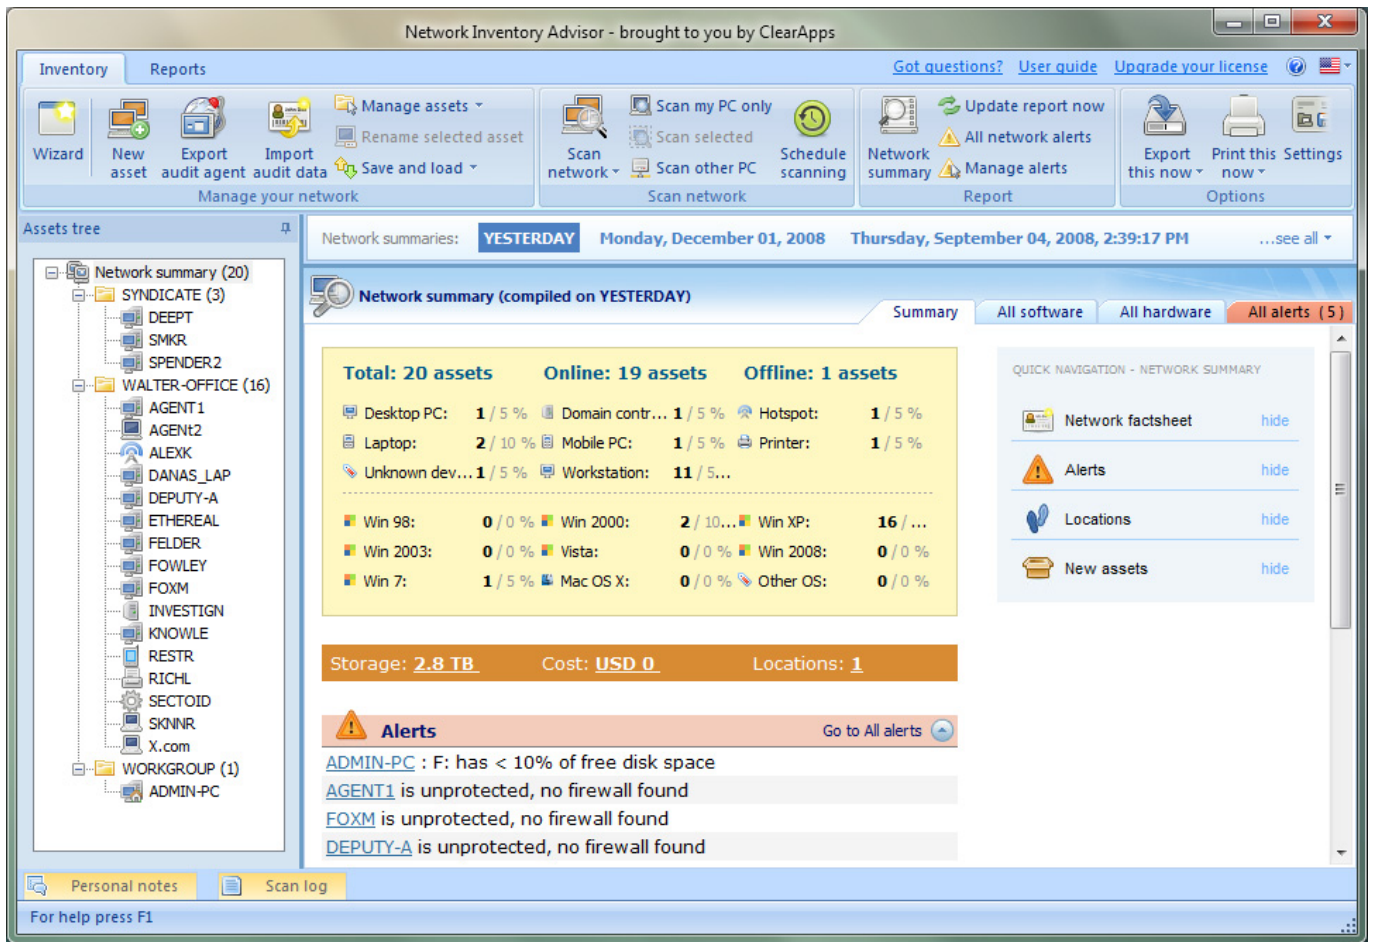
Network Inventory Advisor - brought to you by ClearApps

Inventory Reports

Got questions? User guide Upgrade your license

Wizard
New asset
Export audit agent
Import audit data
Manage assets
Rename selected asset
Save and load
Manage your network

Scan network
Scan my PC only
Scan selected
Scan other PC
Schedule scanning
Scan network

Network summary
Update report now
All network alerts
Manage alerts
Report

Export this now
Print this now
Settings
Options

Assets tree

Network summary (20)
SYNDICATE (3)
DEEPT
SMKR
SPENDER2
WALTER-OFFICE (16)
AGENT1
AGENt2
ALEXK
DANAS_LAP
DEPUTY-A
ETHEREAL
FELDER
FOWLEY
FOXM
INVESTIGN
KNOWLE
RESTR
RICHL
SECTOID
SKNNR
X.com
WORKGROUP (1)
ADMIN-PC

Network summaries: YESTERDAY Monday, December 01, 2008 Thursday, September 04, 2008, 2:39:17 PM ...see all

Network summary (compiled on YESTERDAY)

Summary All software All hardware All alerts (5)

Total: 20 assets Online: 19 assets Offline: 1 assets

| | | | | | |
|---|---|---|---|---|---|
| Desktop PC: | 1 / 5 % | Domain contr... | 1 / 5 % | Hotspot: | 1 / 5 % |
| Laptop: | 2 / 10 % | Mobile PC: | 1 / 5 % | Printer: | 1 / 5 % |
| Unknown dev... | 1 / 5 % | Workstation: | 11 / 5... | | |
| Win 98: | 0 / 0 % | Win 2000: | 2 / 10... | Win XP: | 16 / ... |
| Win 2003: | 0 / 0 % | Vista: | 0 / 0 % | Win 2008: | 0 / 0 % |
| Win 7: | 1 / 5 % | Mac OS X: | 0 / 0 % | Other OS: | 0 / 0 % |

Storage: 2.8 TB Cost: USD 0 Locations: 1

QUICK NAVIGATION - NETWORK SUMMARY
Network factsheet hide
Alerts hide
Locations hide
New assets hide

Alerts Go to All alerts
ADMIN-PC : F: has < 10% of free disk space
AGENT1 is unprotected, no firewall found
FOXM is unprotected, no firewall found
DEPUTY-A is unprotected, no firewall found

Personal notes Scan log

For help press F1